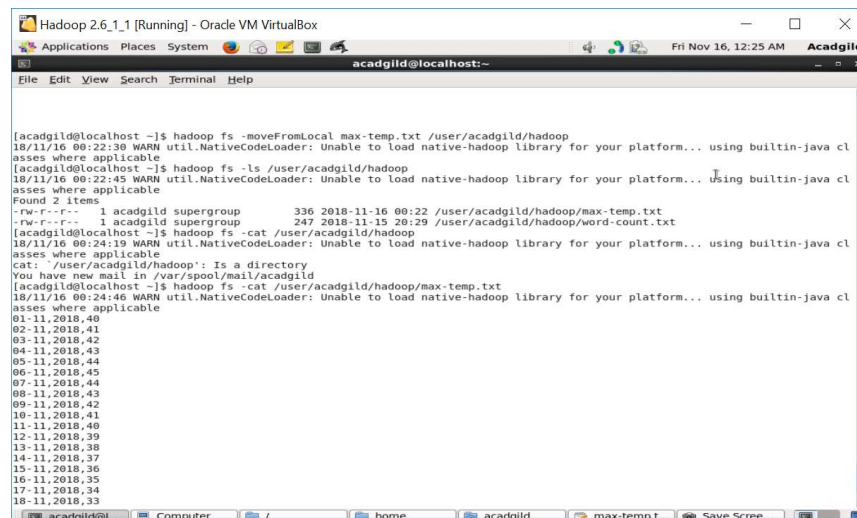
Hadoop 2.6_1_1 [Running] - Oracle VM VirtualBox

Applications Places System

Fri Nov 16, 12:25 AM Acadgil

acadgild@localhost:~

File Edit View Search Terminal Help

[acadgild@localhost ~]$ hadoop fs -moveFromLocal max-temp.txt /user/acadgild/hadoop
18/11/16 00:22:30 WARN util.NativeCodeLoader: Unable to load native-hadoop library for your platform... using builtin-java classes where applicable
[acadgild@localhost ~]$ hadoop fs -ls /user/acadgild/hadoop
18/11/16 00:22:45 WARN util.NativeCodeLoader: Unable to load native-hadoop library for your platform... using builtin-java classes where applicable
Found 2 items
-rw-r--r--   1 acadgild supergroup        336 2018-11-16 00:22 /user/acadgild/hadoop/max-temp.txt
-rw-r--r--   1 acadgild supergroup        247 2018-11-15 20:29 /user/acadgild/hadoop/word-count.txt
[acadgild@localhost ~]$ hadoop fs -cat /user/acadgild/hadoop
18/11/16 00:24:19 WARN util.NativeCodeLoader: Unable to load native-hadoop library for your platform... using builtin-java classes where applicable
cat: `/user/acadgild/hadoop': Is a directory
You have new mail in /var/spool/mail/acadgild
[acadgild@localhost ~]$ hadoop fs -cat /user/acadgild/hadoop/max-temp.txt
18/11/16 00:24:46 WARN util.NativeCodeLoader: Unable to load native-hadoop library for your platform... using builtin-java classes where applicable
01-11,2018,40
02-11,2018,41
03-11,2018,42
04-11,2018,43
05-11,2018,44
06-11,2018,45
07-11,2018,44
08-11,2018,43
09-11,2018,42
10-11,2018,41
11-11,2018,40
12-11,2018,39
13-11,2018,38
14-11,2018,37
15-11,2018,36
16-11,2018,35
17-11,2018,34
18-11,2018,33

acadgild@l Computer / home acadgild max-temp.t Save Scree